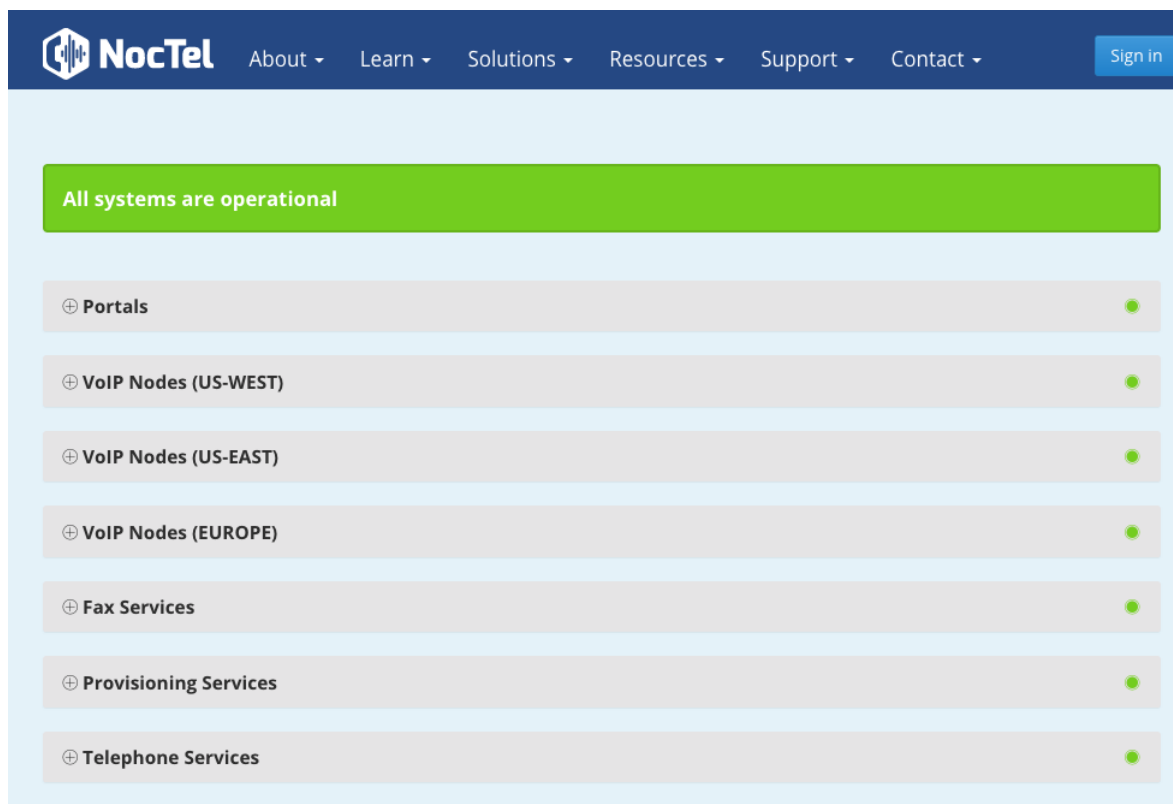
NocTel About ▾ Learn ▾ Solutions ▾ Resources ▾ Support ▾ Contact ▾ Sign in

All systems are operational

⊕ Portals

⊕ VoIP Nodes (US-WEST)

⊕ VoIP Nodes (US-EAST)

⊕ VoIP Nodes (EUROPE)

⊕ Fax Services

⊕ Provisioning Services

⊕ Telephone Services